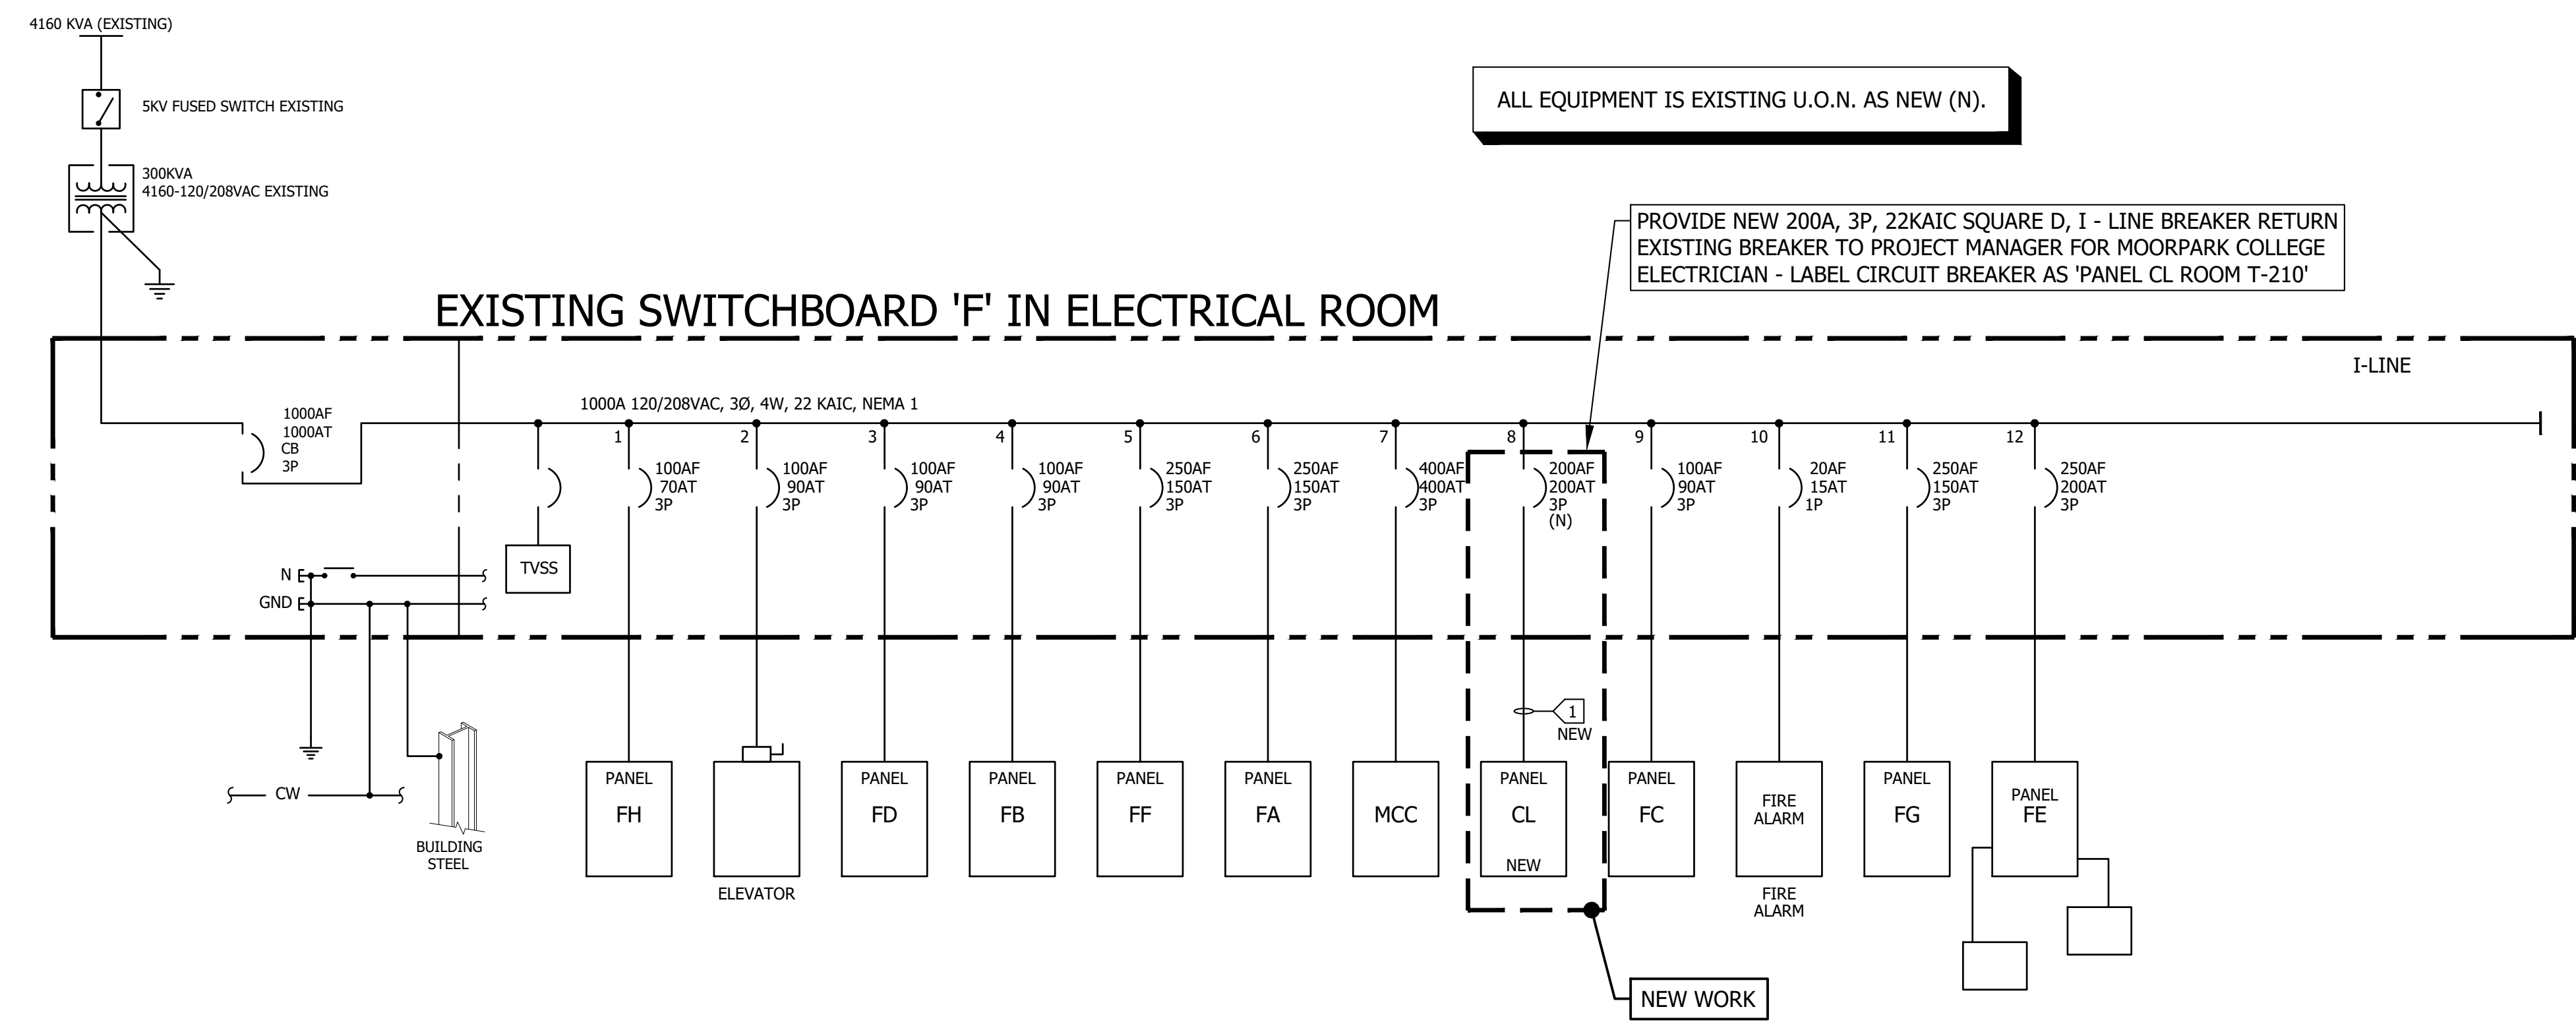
4160 KVA (EXISTING)

5KV FUSED SWITCH EXISTING

300KVA
4160-120/208VAC EXISTING

ALL EQUIPMENT IS EXISTING U.O.N. AS NEW (N).

PROVIDE NEW 200A, 3P, 22KAIC SQUARE D, I - LINE BREAKER RETURN EXISTING BREAKER TO PROJECT MANAGER FOR MOORPARK COLLEGE ELECTRICIAN - LABEL CIRCUIT BREAKER AS 'PANEL CL ROOM T-210'

EXISTING SWITCHBOARD 'F' IN ELECTRICAL ROOM

I-LINE

1000AF
1000AT
CB
3P

1000A 120/208VAC, 3Ø, 4W, 22 KAIC, NEMA 1

1 100AF 70AT 3P
2 100AF 90AT 3P
3 100AF 90AT 3P
4 100AF 90AT 3P
5 250AF 150AT 3P
6 250AF 150AT 3P
7 400AF 400AT 3P
8 200AF 200AT 3P (N)
9 100AF 90AT 3P
10 20AF 15AT 1P
11 250AF 150AT 3P
12 250AF 200AT 3P

TVSS

N
GND

CW

BUILDING STEEL

1
NEW

PANEL FH
ELEVATOR
PANEL FD
PANEL FB
PANEL FF
PANEL FA
MCC
PANEL CL NEW
PANEL FC
FIRE ALARM
FIRE ALARM
PANEL FG
PANEL FE

NEW WORK